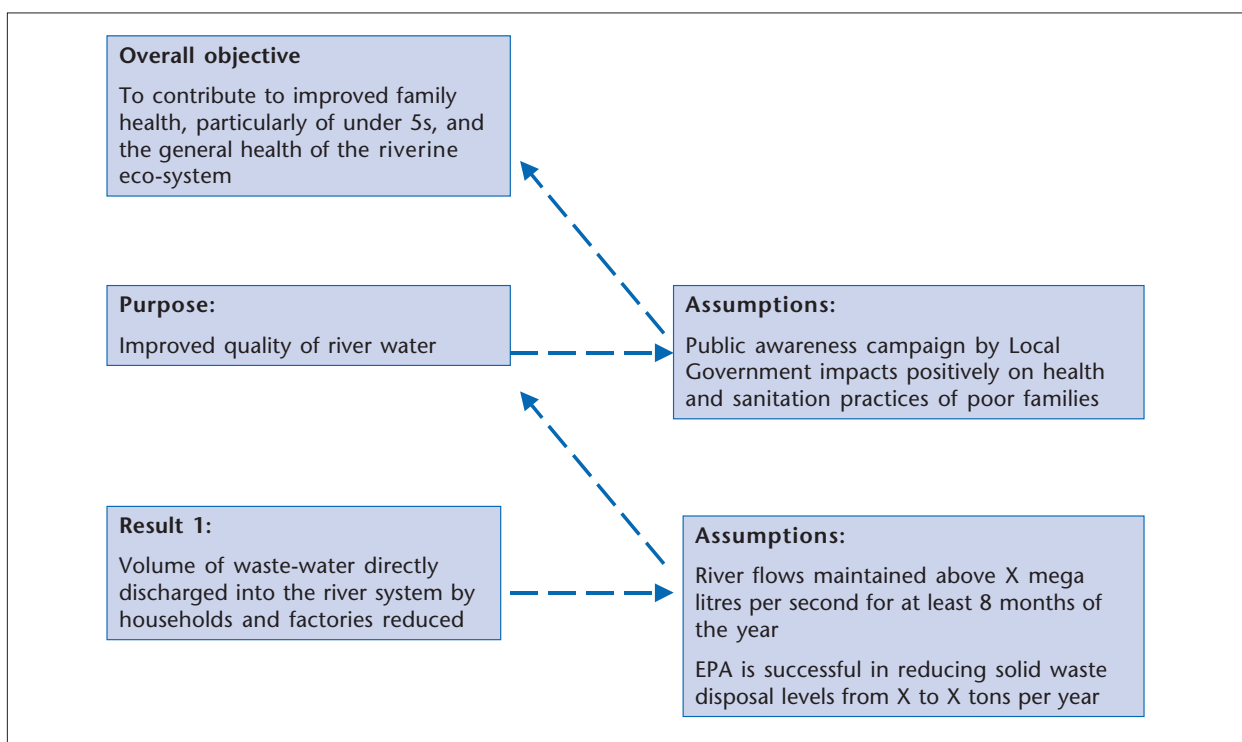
Overall objective

To contribute to improved family health, particularly of under 5s, and the general health of the riverine eco-system

Purpose:

Improved quality of river water

Assumptions:

Public awareness campaign by Local Government impacts positively on health and sanitation practices of poor families

Result 1:

Volume of waste-water directly discharged into the river system by households and factories reduced

Assumptions:

River flows maintained above X mega litres per second for at least 8 months of the year

EPA is successful in reducing solid waste disposal levels from X to X tons per year